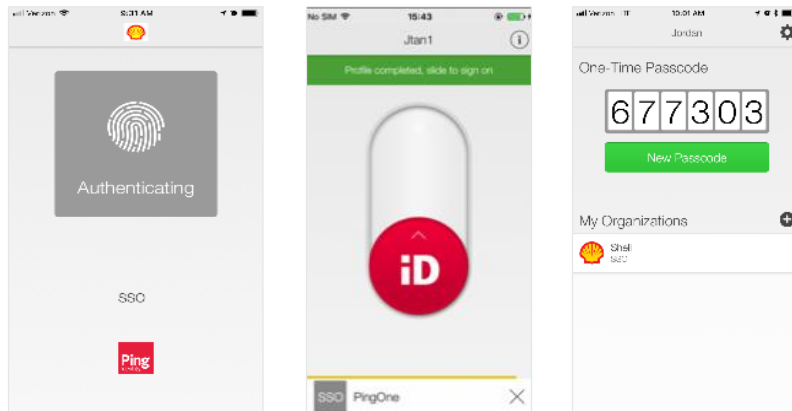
Verizon 8:31 AM

Authenticating

SSO

Ping

No SIM 15:43

Jtan1

Profile completed, slide to sign on

iD

SSO PingOne

Verizon 10:01 AM

Jordan

One-Time Passcode

677303

New Passcode

My Organizations

Shell
SSO